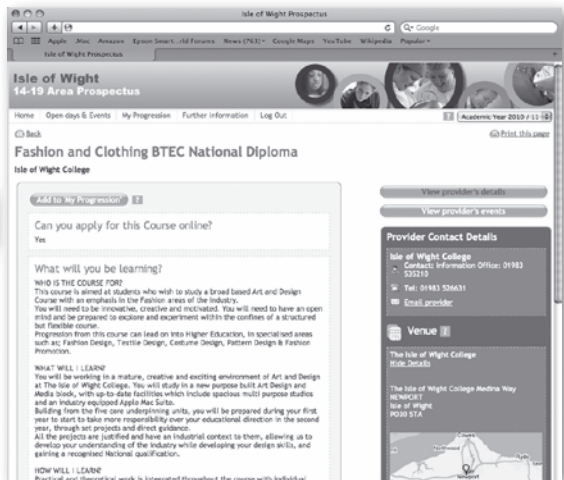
Isle of Wight Prospectus

Q- Google

Apple .Mac Amazon Epson Smart ..ild Forums News (763) Google Maps YouTube Wikipedia Popular

Isle of Wight Prospectus

Isle of Wight
14-19 Area Prospectus

Home | Open days & Events | My Progression | Further information | Log Out

Academic Year 2010 / 11

Back

Print this page

Fashion and Clothing BTEC National Diploma

Isle of Wight College

Add to 'My Progression'

Can you apply for this Course online?

Yes

What will you be learning?

WHO IS THE COURSE FOR?
This course is aimed at students who wish to study a broad based Art and Design Course with an emphasis in the Fashion areas of the industry.
You will need to be innovative, creative and motivated. You will need to have an open mind and be prepared to explore and experiment within the confines of a structured but flexible course.
Progression from this course can lead on into Higher Education, in specialised areas such as; Fashion Design, Textile Design, Costume Design, Pattern Design & Fashion Promotion.

WHAT WILL I LEARN?
You will be working in a mature, creative and exciting environment of Art and Design at The Isle of Wight College. You will study in a new purpose built Art Design and Media block, with up-to-date facilities which include spacious multi purpose studios and an industry equipped Apple Mac Suite.
Building from the five core underpinning units, you will be prepared during your first year to start to take more responsibility over your educational direction in the second year, through set projects and direct guidance.
All the projects are justified and have an industrial context to them, allowing us to develop your understanding of the industry while developing your design skills, and gaining a recognised National qualification.

HOW WILL I LEARN?
Practical and theoretical work is integrated throughout the course with individual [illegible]

View provider's details

View provider's events

Provider Contact Details

Isle of Wight College
Contact: Information Office: 01983 535210

Tel: 01983 526631

Email provider

Venue

The Isle of Wight College
Hide Details

The Isle of Wight College Medina Way
NEWPORT
Isle of Wight
PO30 5TA

Newport